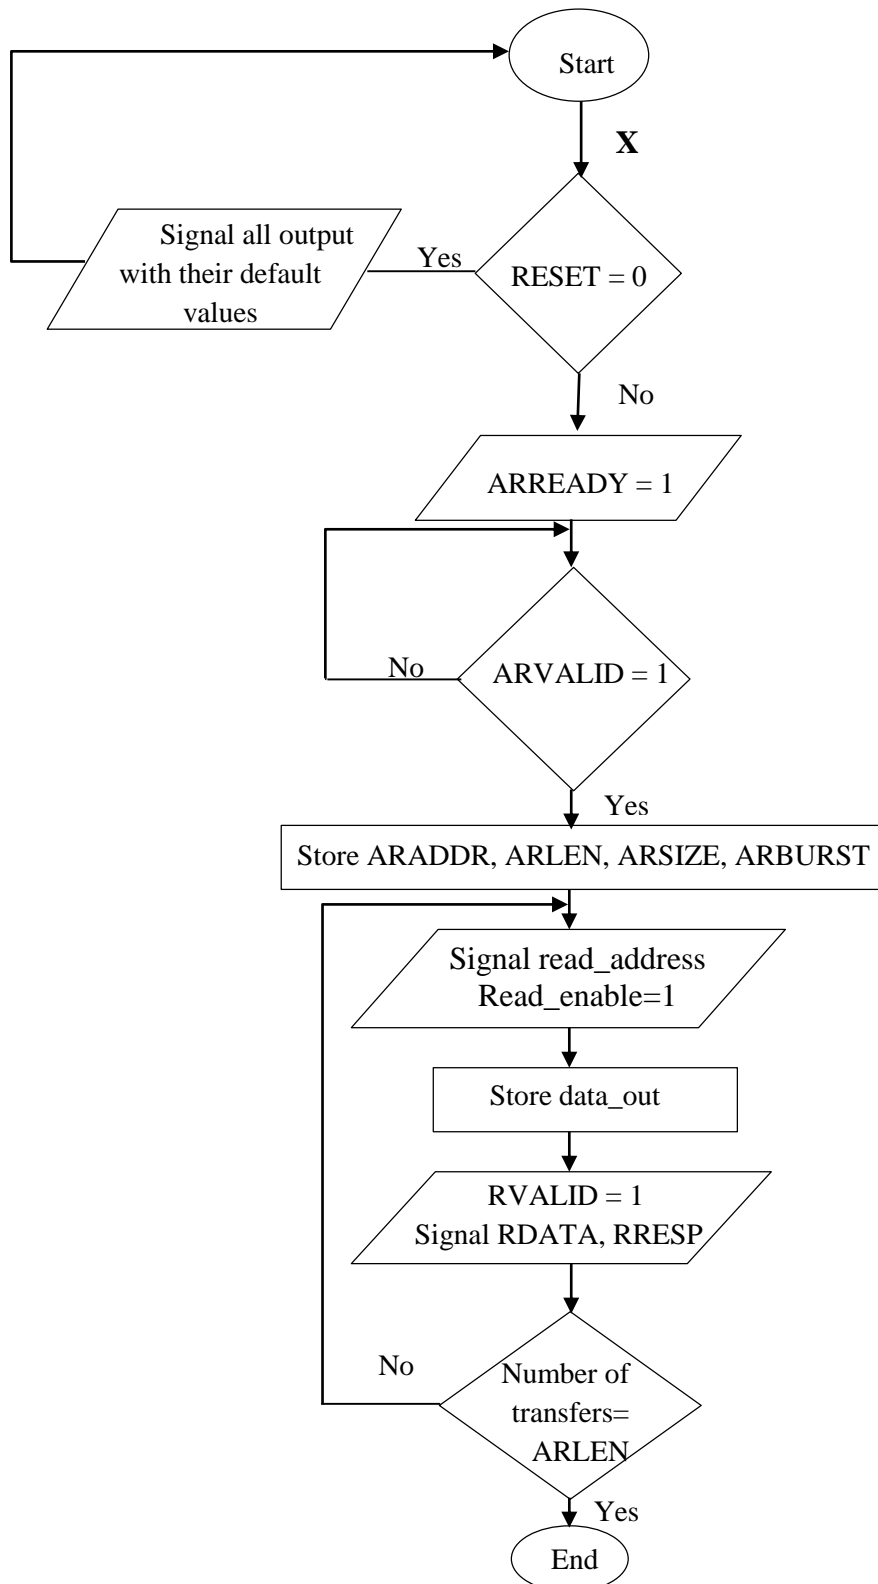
Start

X

Signal all output with their default values

Yes

RESET = 0

No

ARREADY = 1

No

ARVALID = 1

Yes

Store ARADDR, ARLEN, ARSIZE, ARBURST

Signal read_address Read_enable=1

Store data_out

RVALID = 1 Signal RDATA, RRESP

No

Number of transfers= ARLEN

Yes

End